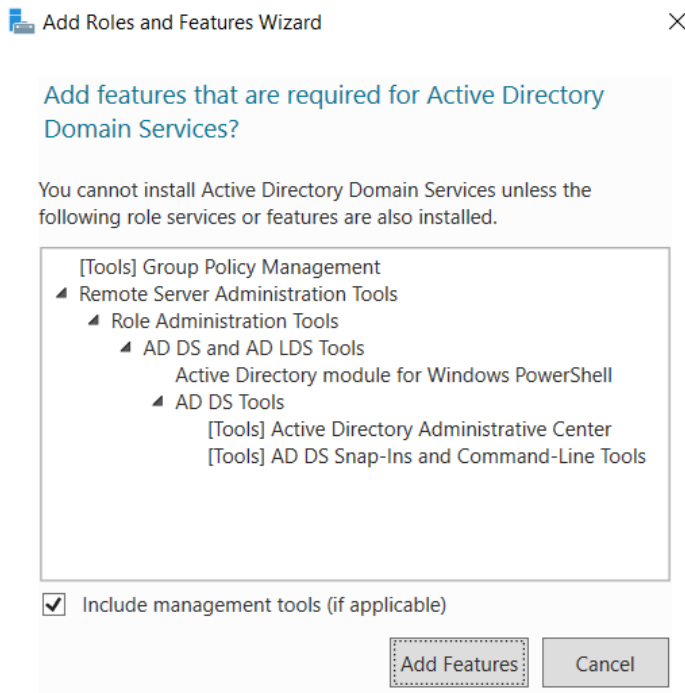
Add Roles and Features Wizard

Add features that are required for Active Directory Domain Services?

You cannot install Active Directory Domain Services unless the following role services or features are also installed.

[Tools] Group Policy Management
Remote Server Administration Tools
Role Administration Tools
AD DS and AD LDS Tools
Active Directory module for Windows PowerShell
AD DS Tools
[Tools] Active Directory Administrative Center
[Tools] AD DS Snap-Ins and Command-Line Tools

Include management tools (if applicable)

Add Features
Cancel